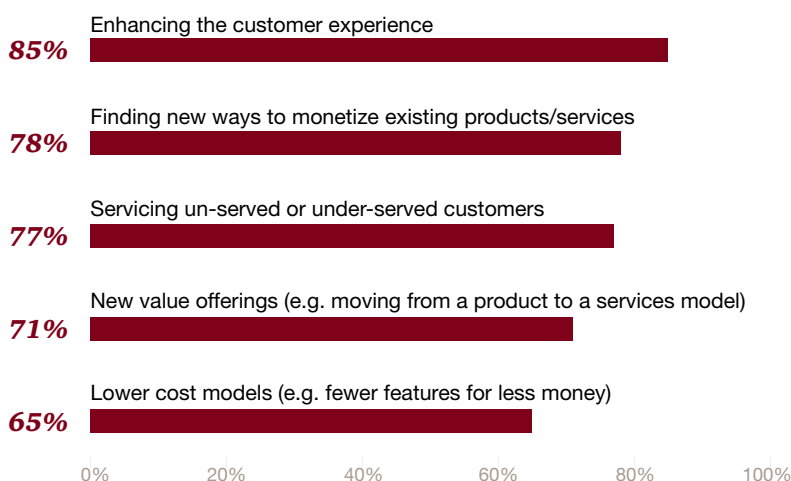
Enhancing the customer experience
85%

Finding new ways to monetize existing products/services
78%

Servicing un-served or under-served customers
77%

New value offerings (e.g. moving from a product to a services model)
71%

Lower cost models (e.g. fewer features for less money)
65%

0% 20% 40% 60% 80% 100%